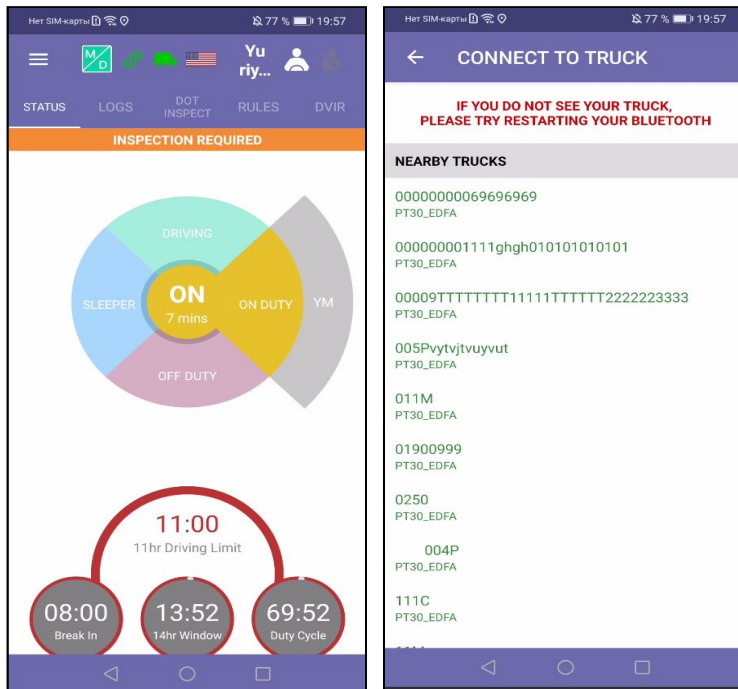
Нет SIM-карты 77 % 19:57

M D

Yu riy...

STATUS LOGS DOT INSPECT RULES DVIR

INSPECTION REQUIRED

DRIVING

SLEEPER

ON
7 mins

ON DUTY

YM

OFF DUTY

11:00
11hr Driving Limit

08:00
Break In

13:52
14hr Window

69:52
Duty Cycle

Нет SIM-карты 77 % 19:57

← CONNECT TO TRUCK

IF YOU DO NOT SEE YOUR TRUCK, PLEASE TRY RESTARTING YOUR BLUETOOTH

NEARBY TRUCKS

00000000069696969
PT30_EDFA

000000001111ghgh010101010101
PT30_EDFA

00009TTTTTTTT11111TTTTTT2222223333
PT30_EDFA

005Pvytvjtvuyvut
PT30_EDFA

011M
PT30_EDFA

01900999
PT30_EDFA

0250
PT30_EDFA

004P
PT30_EDFA

111C
PT30_EDFA

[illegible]